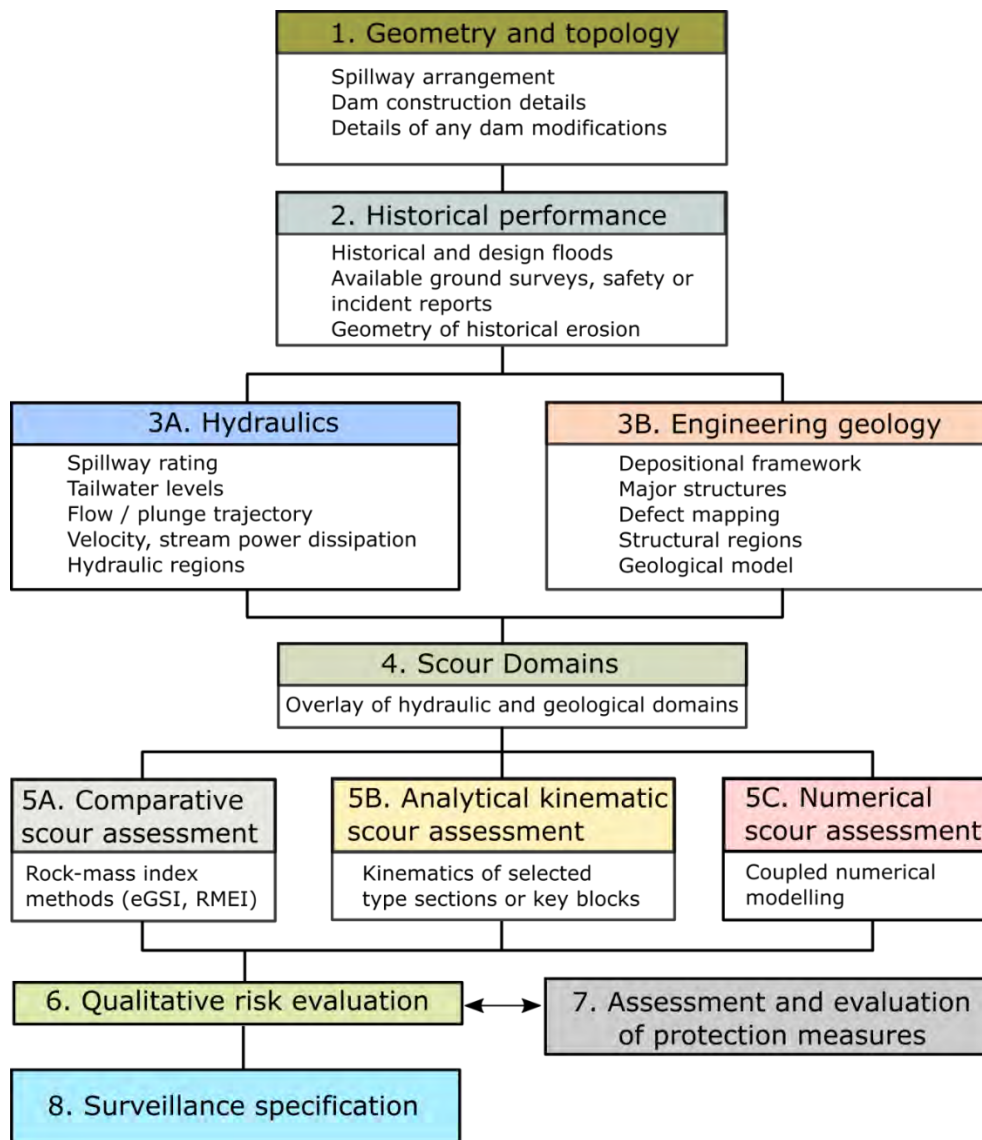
1. Geometry and topology

Spillway arrangement
Dam construction details
Details of any dam modifications

2. Historical performance

Historical and design floods
Available ground surveys, safety or incident reports
Geometry of historical erosion

3A. Hydraulics

Spillway rating
Tailwater levels
Flow / plunge trajectory
Velocity, stream power dissipation
Hydraulic regions

3B. Engineering geology

Depositional framework
Major structures
Defect mapping
Structural regions
Geological model

4. Scour Domains

Overlay of hydraulic and geological domains

5A. Comparative scour assessment

Rock-mass index methods (eGSI, RMEI)

5B. Analytical kinematic scour assessment

Kinematics of selected type sections or key blocks

5C. Numerical scour assessment

Coupled numerical modelling

6. Qualitative risk evaluation

7. Assessment and evaluation of protection measures

8. Surveillance specification